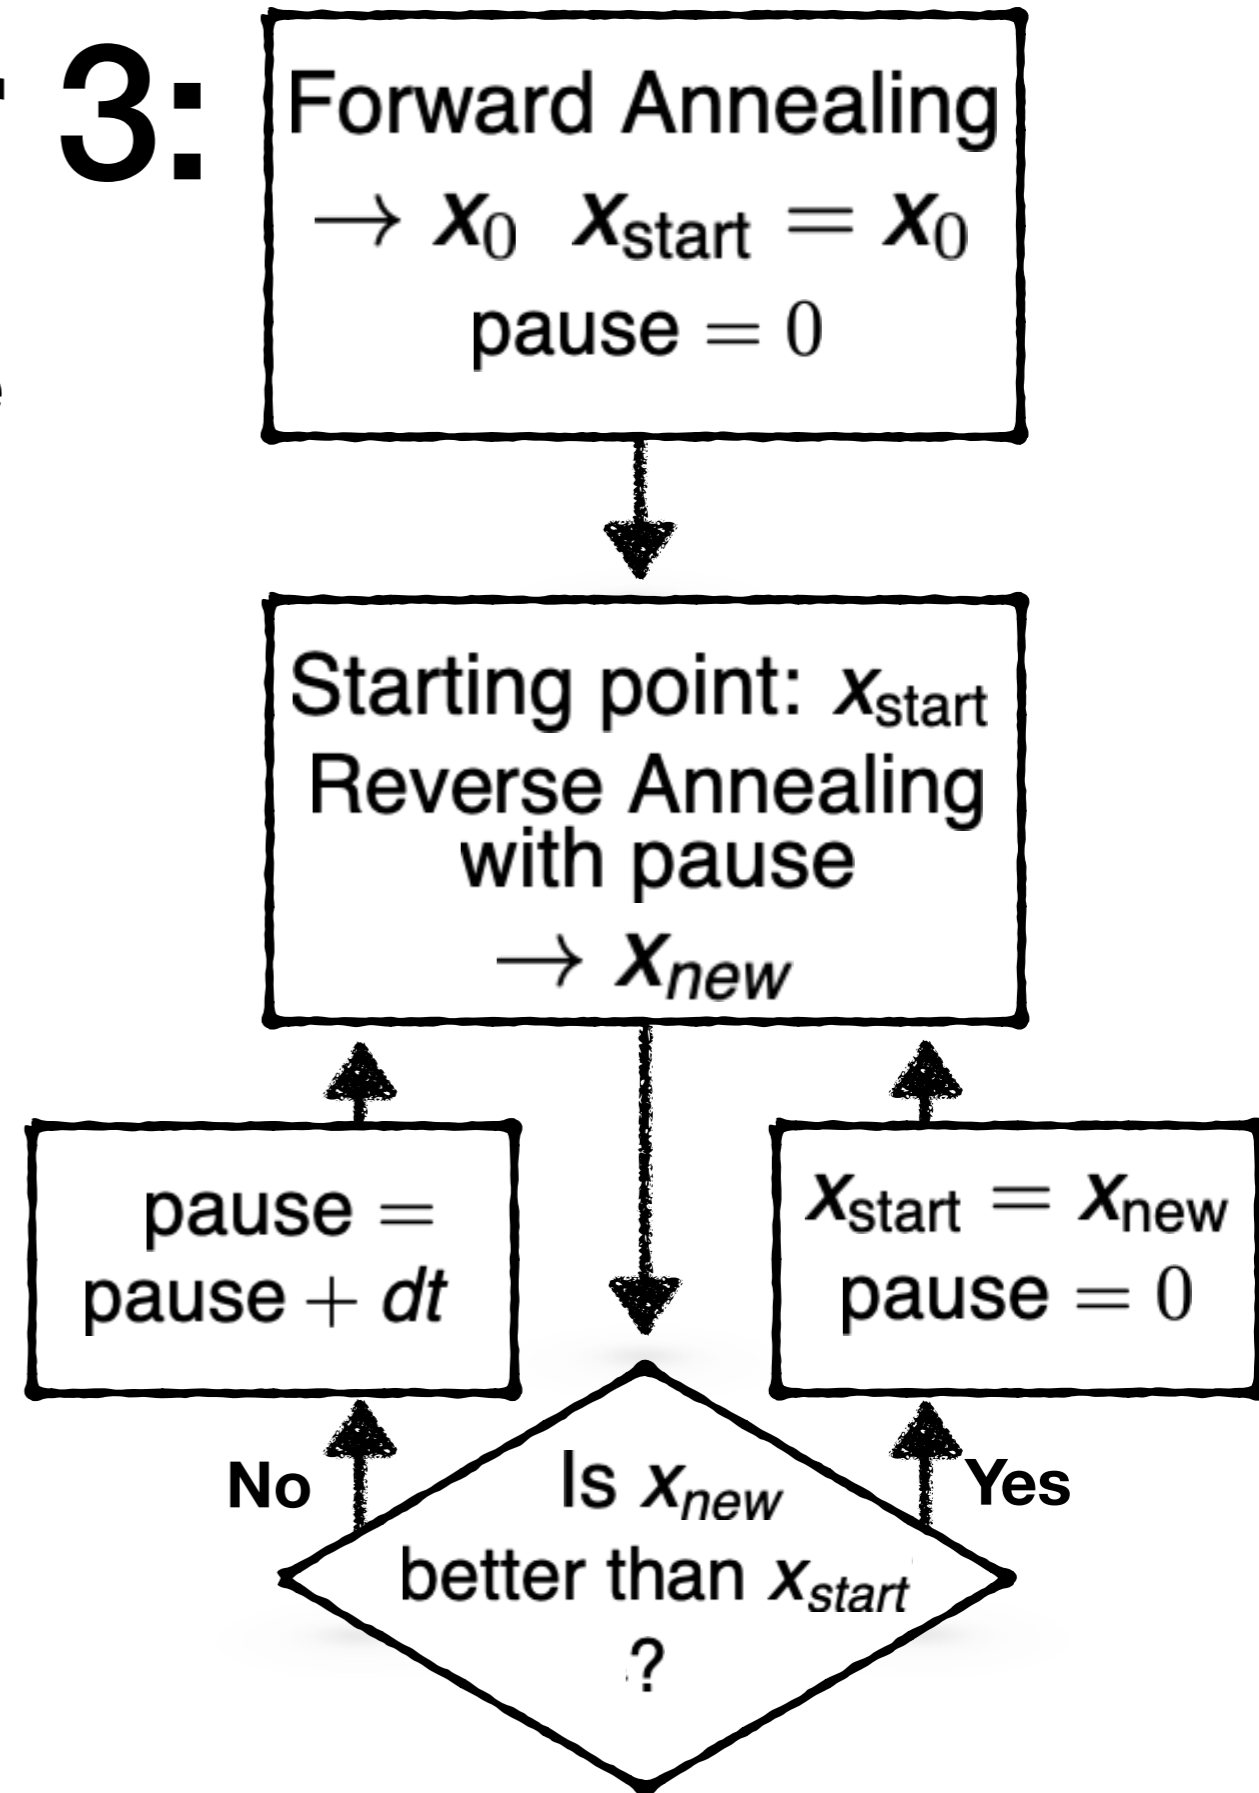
3:

Forward Annealing
$\rightarrow \boldsymbol{x}_0 \quad \boldsymbol{x}_{\text{start}} = \boldsymbol{x}_0$
pause $= 0$

Starting point: $x_{\text{start}}$
Reverse Annealing with pause
$\rightarrow \boldsymbol{x}_{new}$

pause $=$ pause $+ dt$

$x_{\text{start}} = x_{\text{new}}$
pause $= 0$

No

Yes

Is $x_{new}$ better than $x_{start}$ ?